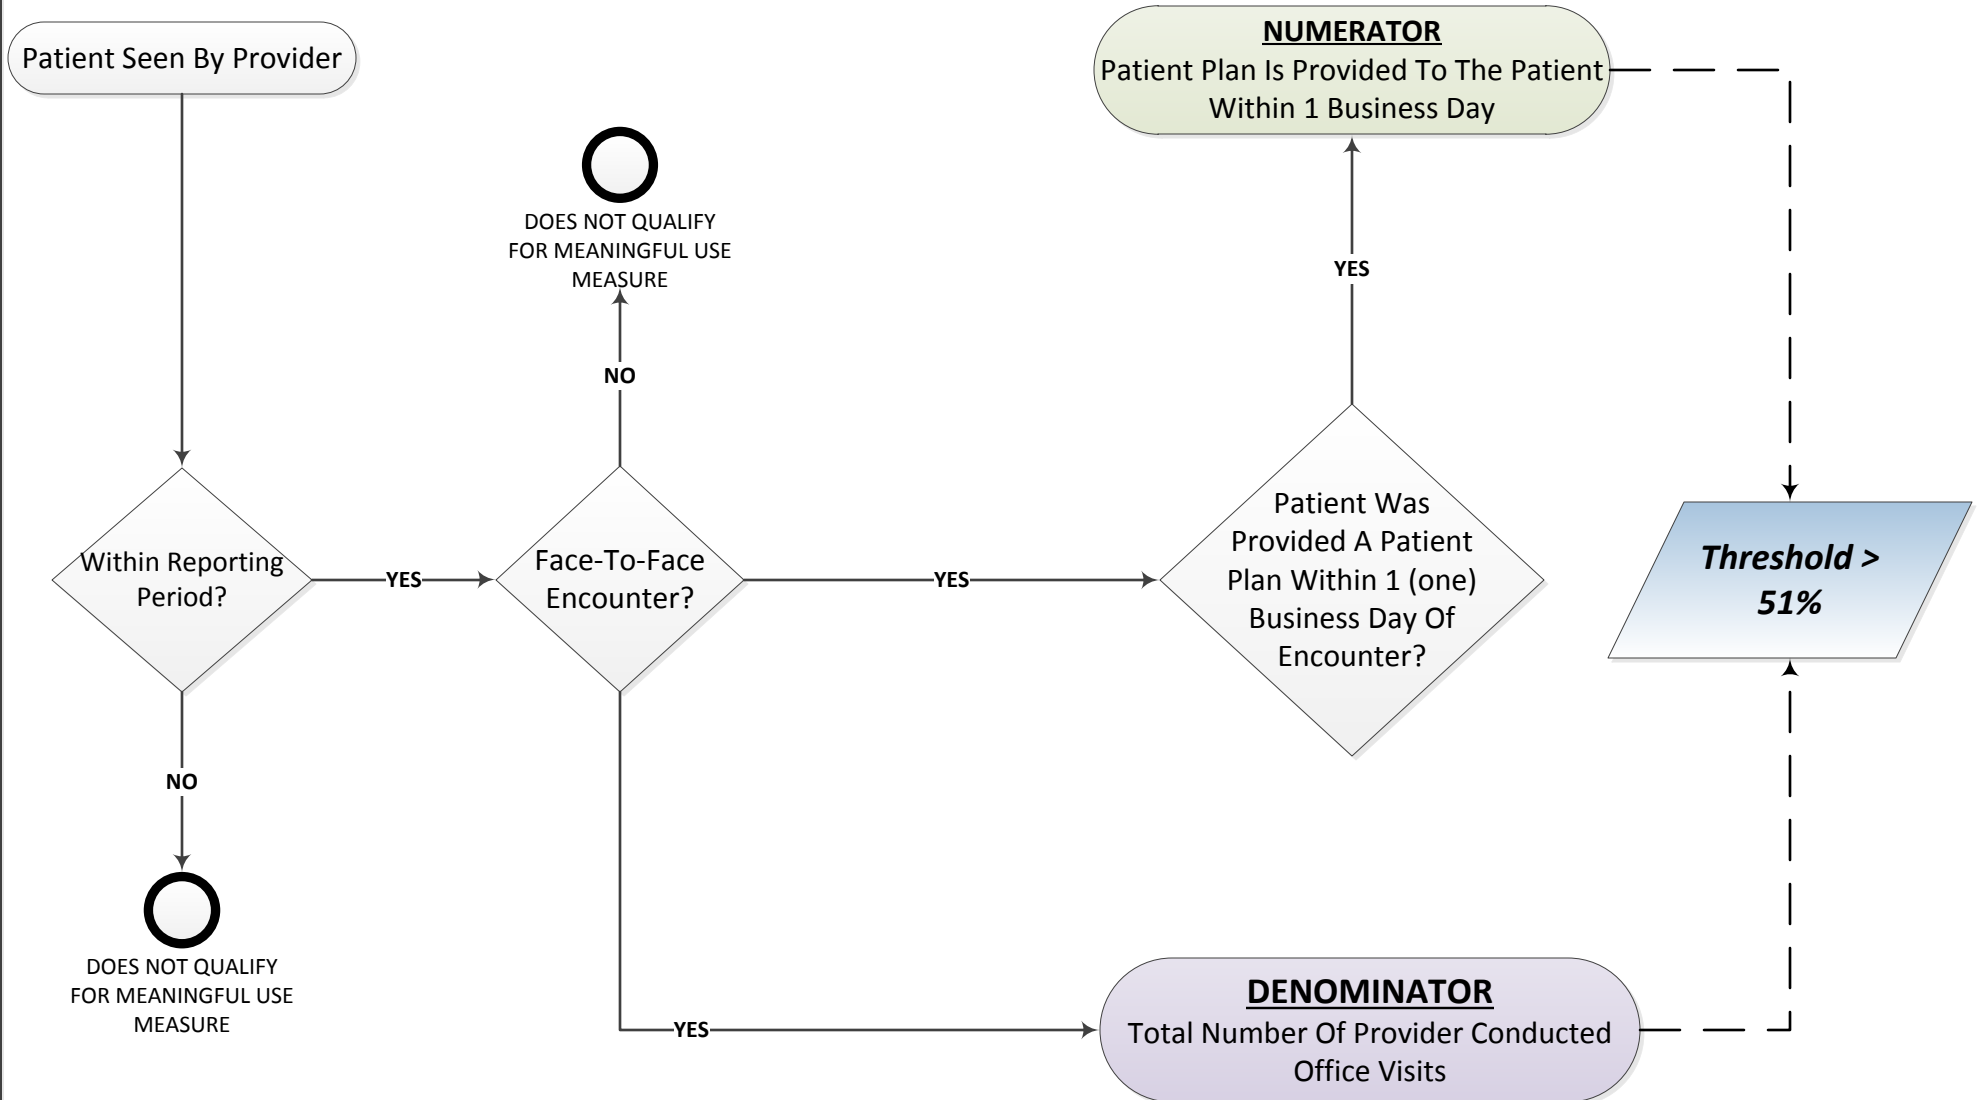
Patient Seen By Provider

NUMERATOR
Patient Plan Is Provided To The Patient Within 1 Business Day

DOES NOT QUALIFY FOR MEANINGFUL USE MEASURE

YES

NO

Within Reporting Period?

YES

Face-To-Face Encounter?

YES

Patient Was Provided A Patient Plan Within 1 (one) Business Day Of Encounter?

*Threshold > 51%*

NO

DOES NOT QUALIFY FOR MEANINGFUL USE MEASURE

YES

DENOMINATOR
Total Number Of Provider Conducted Office Visits